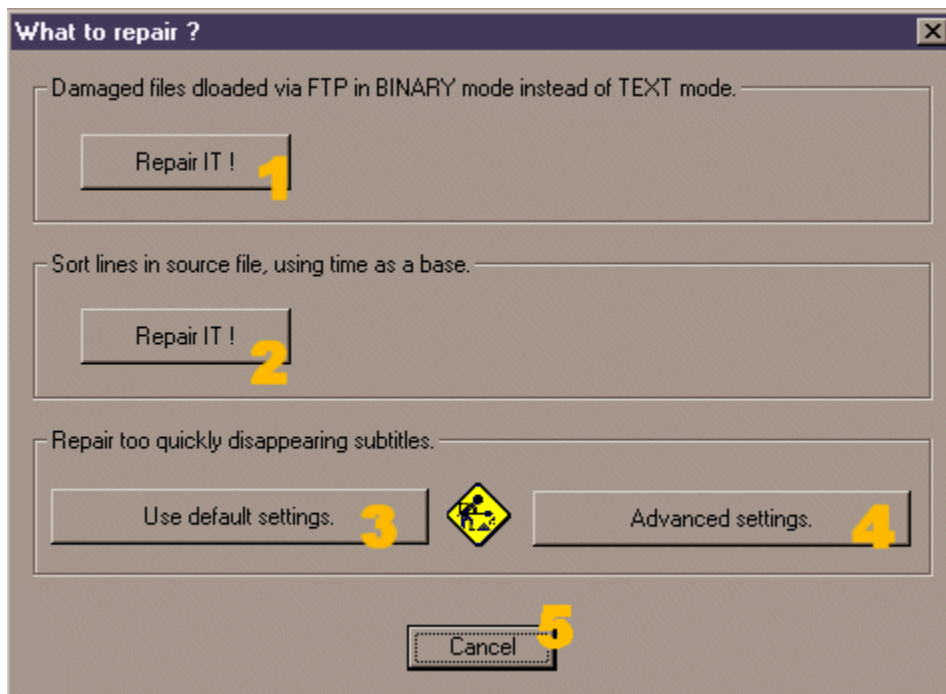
What to repair ?

Damaged files dloaded via FTP in BINARY mode instead of TEXT mode.

Repair IT ! 1

Sort lines in source file, using time as a base.

Repair IT ! 2

Repair too quickly disappearing subtitles.

Use default settings. 3

Advanced settings. 4

Cancel 5